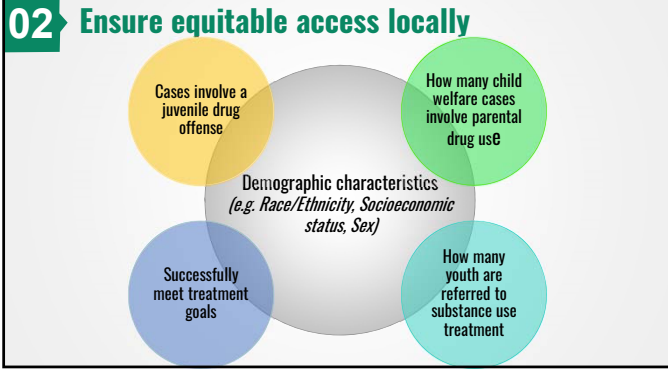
02 Ensure equitable access locally

Cases involve a juvenile drug offense

How many child welfare cases involve parental drug use

Demographic characteristics
*(e.g. Race/Ethnicity, Socioeconomic status, Sex)*

Successfully meet treatment goals

How many youth are referred to substance use treatment